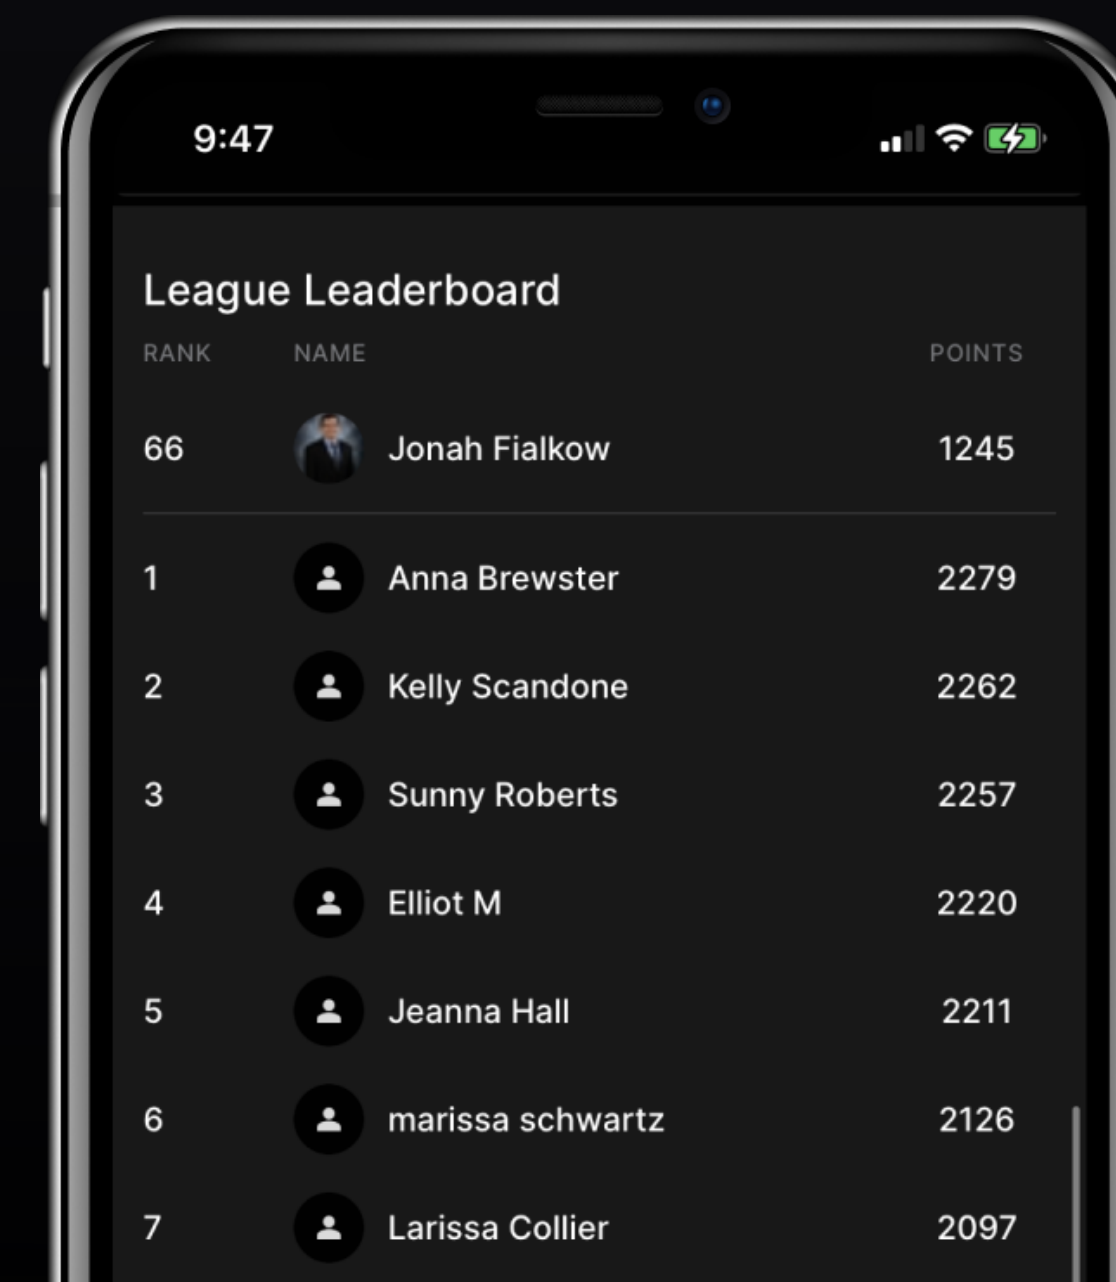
9:47

League Leaderboard

| RANK | NAME | POINTS |
|---|---|---|
| 66 | Jonah Fialkow | 1245 |
| 1 | Anna Brewster | 2279 |
| 2 | Kelly Scandone | 2262 |
| 3 | Sunny Roberts | 2257 |
| 4 | Elliot M | 2220 |
| 5 | Jeanna Hall | 2211 |
| 6 | marissa schwartz | 2126 |
| 7 | Larissa Collier | 2097 |